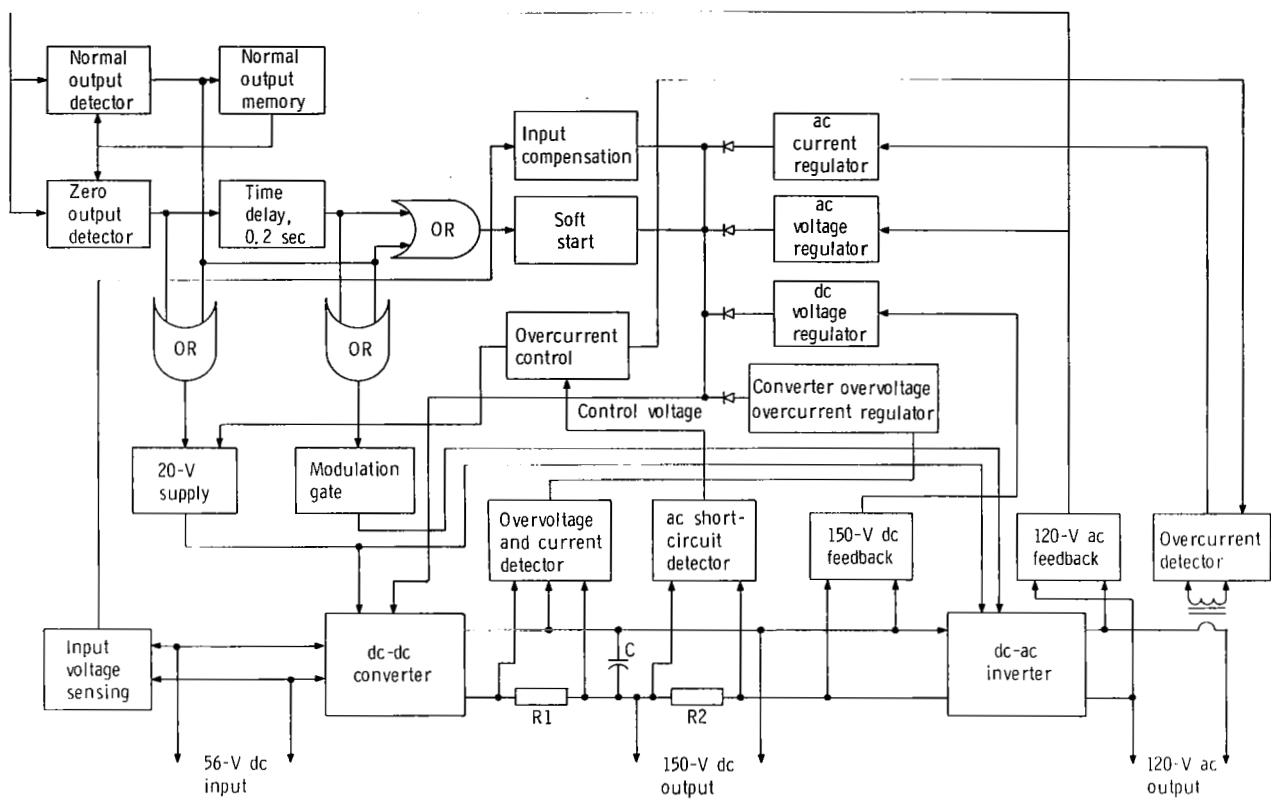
Normal output detector

Normal output memory

Zero output detector

Time delay, 0.2 sec

OR

Input compensation

Soft start

ac current regulator

ac voltage regulator

dc voltage regulator

OR

OR

Overcurrent control

Converter overvoltage overcurrent regulator

Control voltage

20-V supply

Modulation gate

Overvoltage and current detector

ac short-circuit detector

150-V dc feedback

120-V ac feedback

Overcurrent detector

Input voltage sensing

dc-dc converter

C

R1

R2

dc-ac inverter

56-V dc input

150-V dc output

120-V ac output